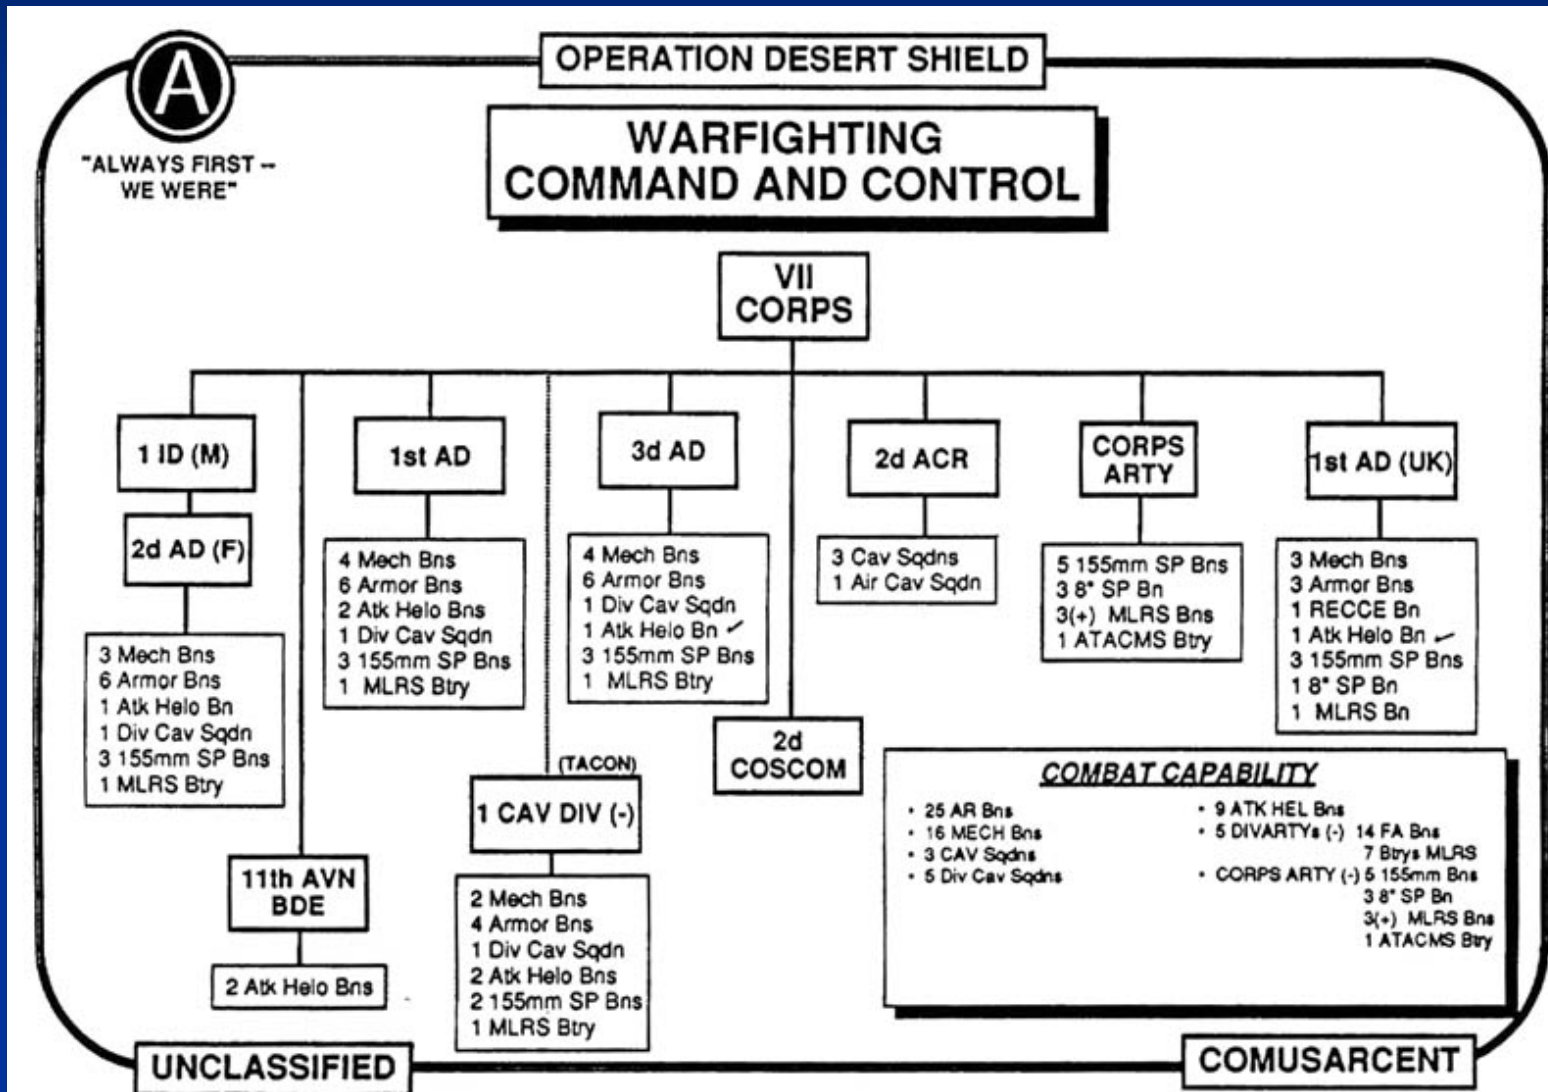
A

"ALWAYS FIRST -- WE WERE"

OPERATION DESERT SHIELD

WARFIGHTING COMMAND AND CONTROL

VII CORPS

1 ID (M)

2d AD (F)

3 Mech Bns
6 Armor Bns
1 Atk Helo Bn
1 Div Cav Sqdn
3 155mm SP Bns
1 MLRS Btry

11th AVN BDE

2 Atk Helo Bns

1st AD

4 Mech Bns
6 Armor Bns
2 Atk Helo Bns
1 Div Cav Sqdn
3 155mm SP Bns
1 MLRS Btry

(TACON)

1 CAV DIV (-)

2 Mech Bns
4 Armor Bns
1 Div Cav Sqdn
2 Atk Helo Bns
2 155mm SP Bns
1 MLRS Btry

3d AD

4 Mech Bns
6 Armor Bns
1 Div Cav Sqdn
1 Atk Helo Bn
3 155mm SP Bns
1 MLRS Btry

2d COSCOM

2d ACR

3 Cav Sqdns
1 Air Cav Sqdn

CORPS ARTY

5 155mm SP Bns
3 8" SP Bn
3(+) MLRS Bns
1 ATACMS Btry

1st AD (UK)

3 Mech Bns
3 Armor Bns
1 RECCE Bn
1 Atk Helo Bn
3 155mm SP Bns
1 8" SP Bn
1 MLRS Bn

COMBAT CAPABILITY

• 25 AR Bns
• 16 MECH Bns
• 3 CAV Sqdns
• 5 Div Cav Sqdns

• 9 ATK HEL Bns
• 5 DIVARTYs (-) 14 FA Bns
7 Btrys MLRS
• CORPS ARTY (-) 5 155mm Bns
3 8" SP Bn
3(+) MLRS Bns
1 ATACMS Btry

UNCLASSIFIED

COMUSARCENT